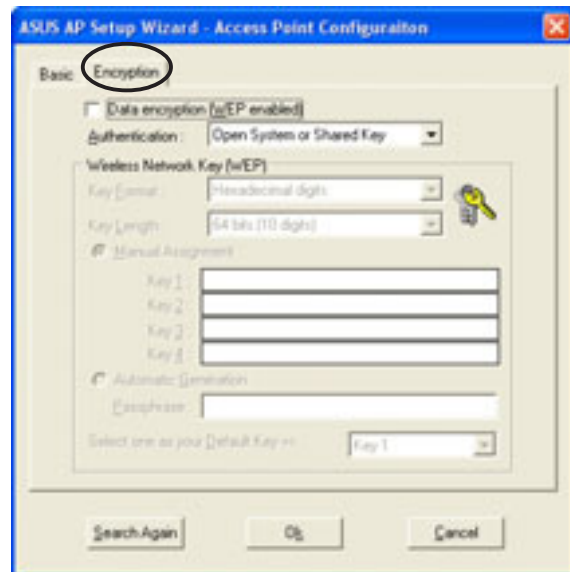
ASUS AP Setup Wizard - Access Point Configuraiton

Basic Encryption

Data encryption (WEP enabled)

Authentication : Open System or Shared Key

Wireless Network Key (WEP)

Key Format : Hexadecimal digits

Key Length : 64 bits (10 digits)

Manual Assignment

Key 1 :

Key 2 :

Key 3 :

Key 4 :

Automatic Generation

Passphrase :

Select one as your Default Key => Key 1

Search Again Ok Cancel